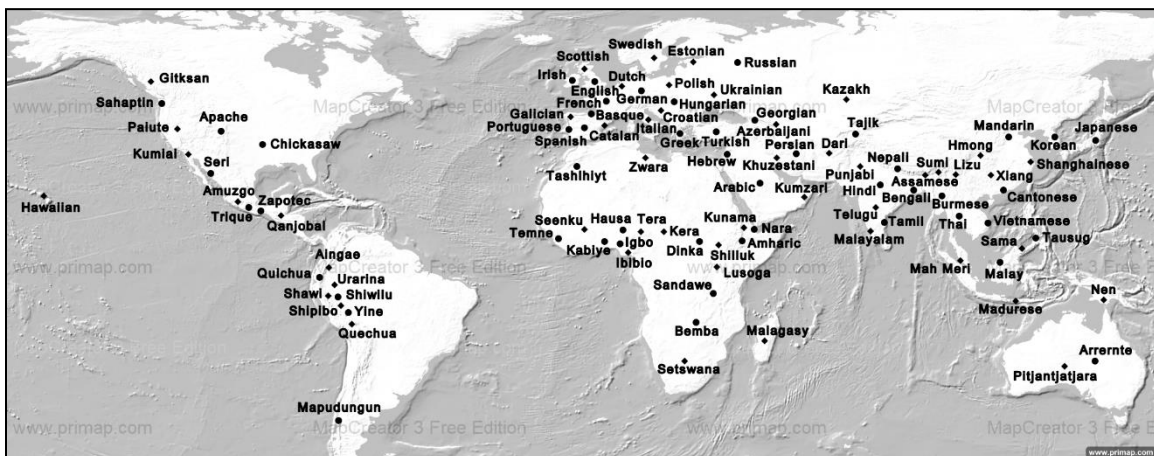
Gitksan
Sahaptin
Paiute
Apache
Kumiai
Seri
Chickasaw
Hawaiian
Amuzgo
Zapotec
Trique
Qanjobal
Aingae
Quichua
Urarina
Shawi
Shiwilu
Shipibo
Yine
Quechua
Mapudungun
Scottish
Swedish
Estonian
Russian
Irish
Dutch
Polish
Ukrainian
English
German
Hungarian
Galician
French
Basque
Croatian
Portuguese
Catalan
Italian
Spanish
Greek
Turkish
Georgian
Azerbaijani
Kazakh
Tajik
Persian
Dari
Hebrew
Khuzestani
Tashlhiyt
Zwara
Arabic
Kumzari
Seenku
Hausa
Tera
Kera
Kunama
Nara
Temne
Kabiye
Igbo
Dinka
Amharic
Ibibio
Shilluk
Lusoga
Sandawe
Bemba
Malagasy
Setswana
Nepali
Punjabi
Hindi
Sumi
Lizu
Assamese
Bengali
Burmese
Telugu
Tamil
Thai
Malayalam
Mandarin
Hmong
Korean
Japanese
Shanghainese
Xiang
Cantonese
Vietnamese
Sama
Tausug
Mah Meri
Malay
Madurese
Nen
Arrernte
Pitjantjatjara
www.primap.com
MapCreator 3 Free Edition
www.primap.com
MapCreator 3 Free Edition
www.primap.com
MapCreator 3 Free Edition
www.primap.com
MapCreator 3 Free Edition
www.primap.com
MapCreator 3 Free Edition
www.primap.com